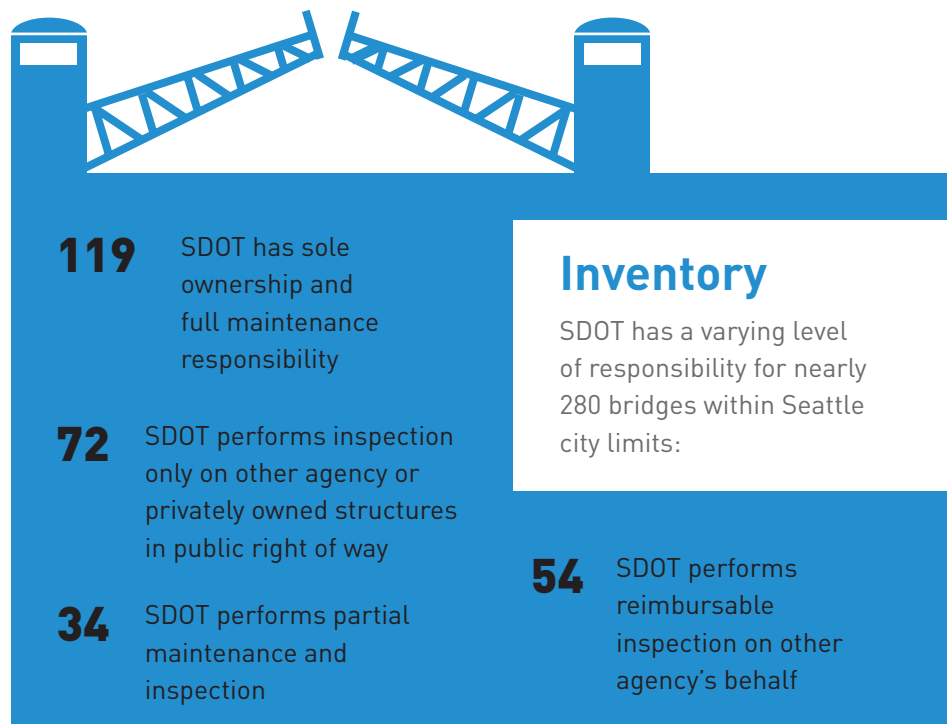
Inventory

SDOT has a varying level of responsibility for nearly 280 bridges within Seattle city limits:

119 SDOT has sole ownership and full maintenance responsibility

72 SDOT performs inspection only on other agency or privately owned structures in public right of way

34 SDOT performs partial maintenance and inspection

54 SDOT performs reimbursable inspection on other agency's behalf